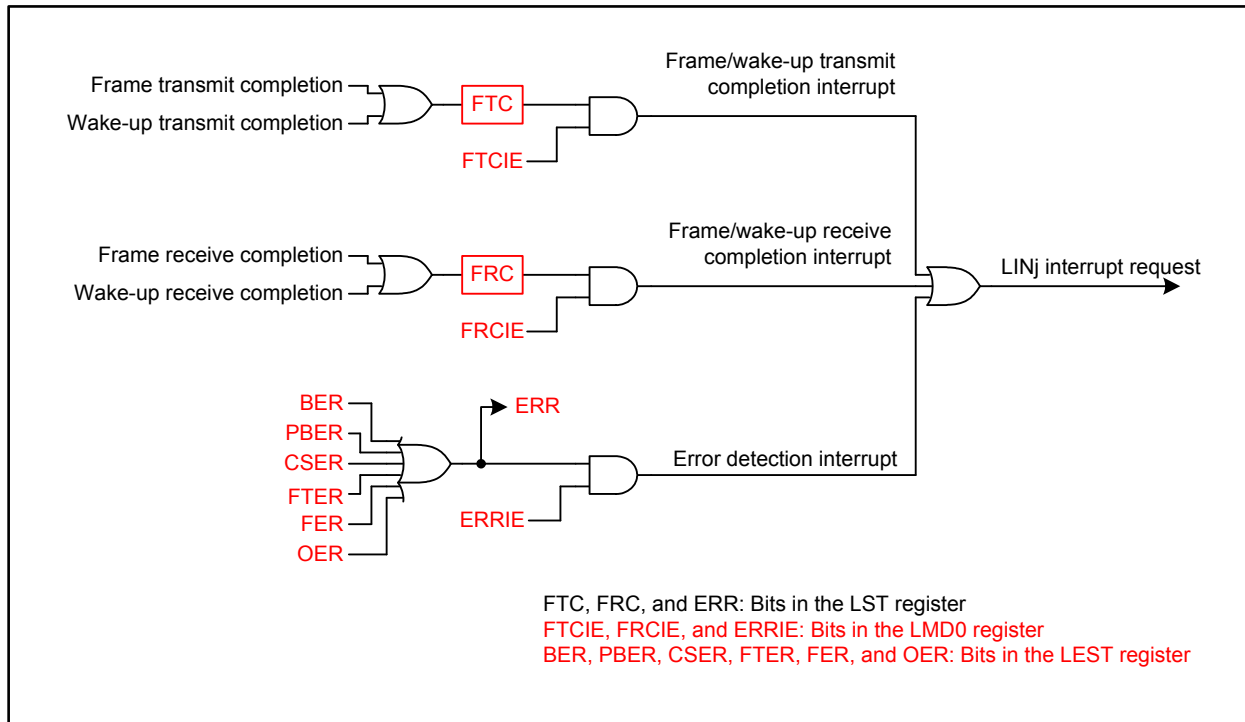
Frame transmit completion
Wake-up transmit completion
FTC
FTCIE
Frame/wake-up transmit completion interrupt

Frame receive completion
Wake-up receive completion
FRC
FRCIE
Frame/wake-up receive completion interrupt

LINj interrupt request

BER
PBER
CSER
FTER
FER
OER
ERR
ERRIE
Error detection interrupt

FTC, FRC, and ERR: Bits in the LST register
FTCIE, FRCIE, and ERRIE: Bits in the LMD0 register
BER, PBER, CSER, FTER, FER, and OER: Bits in the LEST register